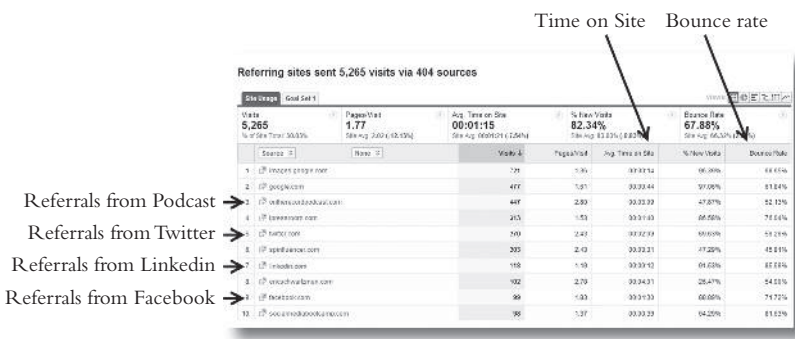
Time on Site Bounce rate

Referring sites sent 5,265 visits via 404 sources

Site Usage Goal Set 1

| Visits | Pages/Visit | Avg. Time on Site | % New Visits | Bounce Rate |
|---|---|---|---|---|
| 5,265 | 1.77 | 00:01:15 | 82.34% | 67.88% |
| % of Site Total: 30.53% | Site Avg: 2.02 (-12.13%) | Site Avg: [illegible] (-7.54%) | Site Avg: 83.53% ([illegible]) | Site Avg: 66.3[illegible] |

| | Source | None | Visits ↓ | Pages/Visit | Avg. Time on Site | % New Visits | Bounce Rate |
|---|---|---|---|---|---|---|---|
| 1. | images.google.com | | 721 | 1.05 | 00:00:14 | 96.39% | 88.65% |
| 2. | google.com | | 477 | 1.31 | 00:00:44 | 97.06% | 81.84% |
| 3. | onlinesuccesspodcast.com | | 447 | 2.80 | 00:03:39 | 47.87% | 52.13% |
| 4. | lawsonsonn.com | | 313 | 1.53 | 00:01:43 | 96.56% | 74.44% |
| 5. | twitter.com | | 290 | 2.43 | 00:02:59 | 59.69% | 59.29% |
| 6. | spiritualmoon.com | | 303 | 2.43 | 00:03:31 | 47.29% | 45.81% |
| 7. | linkedin.com | | 118 | 1.19 | 00:00:12 | 91.53% | 85.59% |
| 8. | onlinebusiness.com | | 102 | 2.79 | 00:04:31 | 25.47% | 54.90% |
| 9. | facebook.com | | 99 | 1.33 | 00:01:33 | 68.69% | 74.75% |
| 10. | socialmediabootcamp.com | | 98 | 1.37 | 00:00:23 | 64.29% | 81.63% |

Referrals from Podcast
Referrals from Twitter
Referrals from Linkedin
Referrals from Facebook